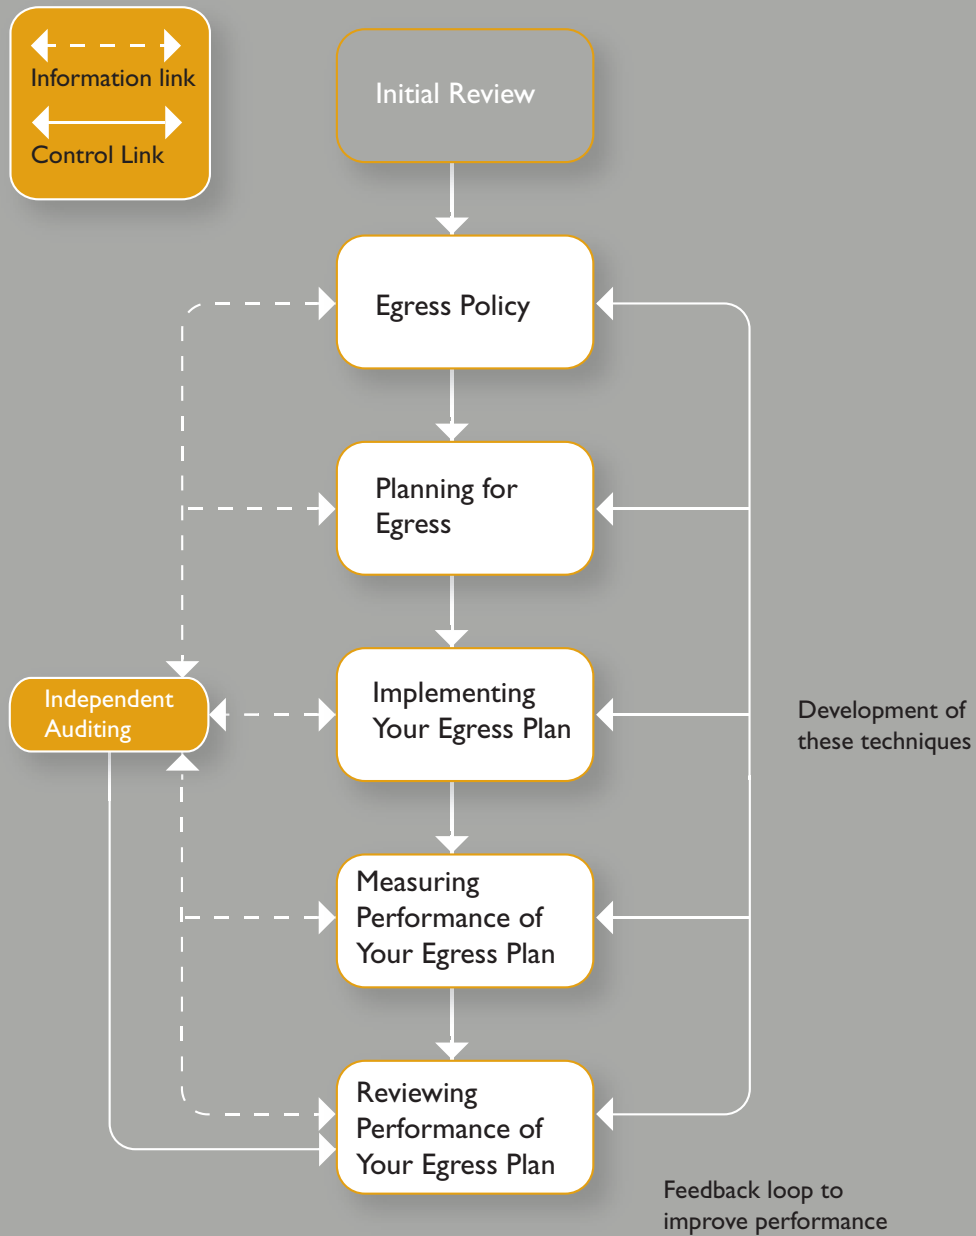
Information link

Control Link

Initial Review

Egress Policy

Planning for Egress

Independent Auditing

Implementing Your Egress Plan

Development of these techniques

Measuring Performance of Your Egress Plan

Reviewing Performance of Your Egress Plan

Feedback loop to improve performance